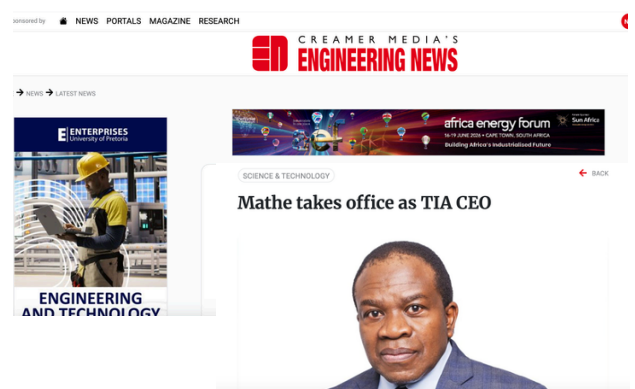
onsored by NEWS PORTALS MAGAZINE RESEARCH

CREAMER MEDIA'S
ENGINEERING NEWS

NEWS LATEST NEWS

ENTERPRISES
University of Pretoria

ENGINEERING
AND TECHNOLOGY

africa energy forum
16-19 JUNE 2026 • CAPE TOWN, SOUTH AFRICA
Building Africa's Industrialised Future

Sun Africa

SCIENCE & TECHNOLOGY

BACK

Mathe takes office as TIA CEO